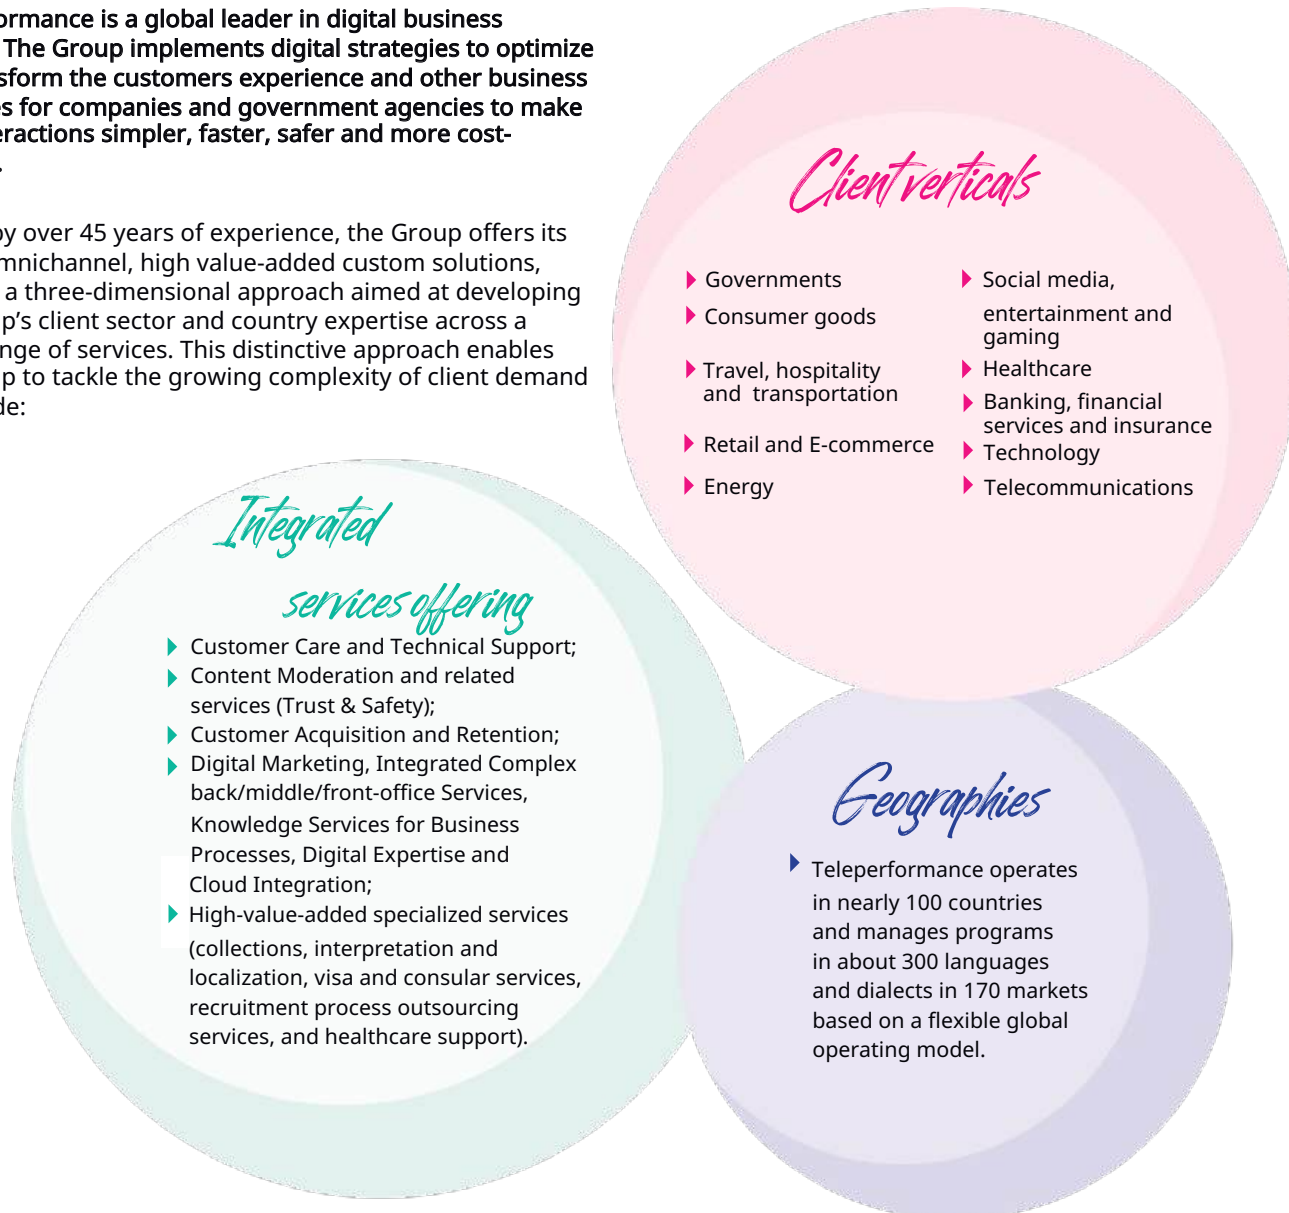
ormance is a global leader in digital business . The Group implements digital strategies to optimize sform the customers experience and other business es for companies and government agencies to make eractions simpler, faster, safer and more cost- .

by over 45 years of experience, the Group offers its mnichannel, high value-added custom solutions, a three-dimensional approach aimed at developing p's client sector and country expertise across a nge of services. This distinctive approach enables p to tackle the growing complexity of client demand de:

Client verticals

Governments
Consumer goods
Travel, hospitality and transportation
Retail and E-commerce
Energy
Social media, entertainment and gaming
Healthcare
Banking, financial services and insurance
Technology
Telecommunications

Integrated services offering

Customer Care and Technical Support;
Content Moderation and related services (Trust & Safety);
Customer Acquisition and Retention;
Digital Marketing, Integrated Complex back/middle/front-office Services, Knowledge Services for Business Processes, Digital Expertise and Cloud Integration;
High-value-added specialized services (collections, interpretation and localization, visa and consular services, recruitment process outsourcing services, and healthcare support).

Geographies

Teleperformance operates in nearly 100 countries and manages programs in about 300 languages and dialects in 170 markets based on a flexible global operating model.